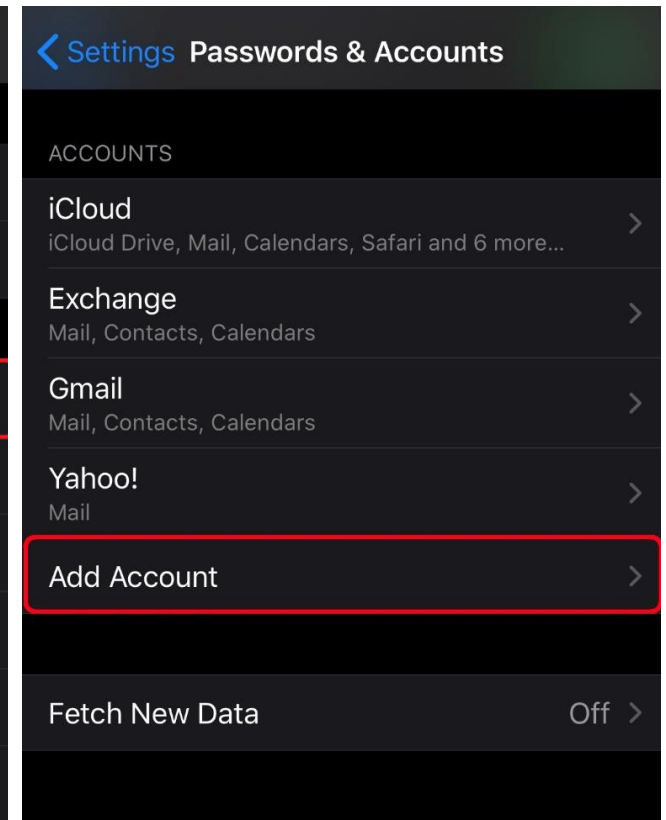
Settings Passwords & Accounts

ACCOUNTS

iCloud
iCloud Drive, Mail, Calendars, Safari and 6 more...

Exchange
Mail, Contacts, Calendars

Gmail
Mail, Contacts, Calendars

Yahoo!
Mail

Add Account

Fetch New Data Off